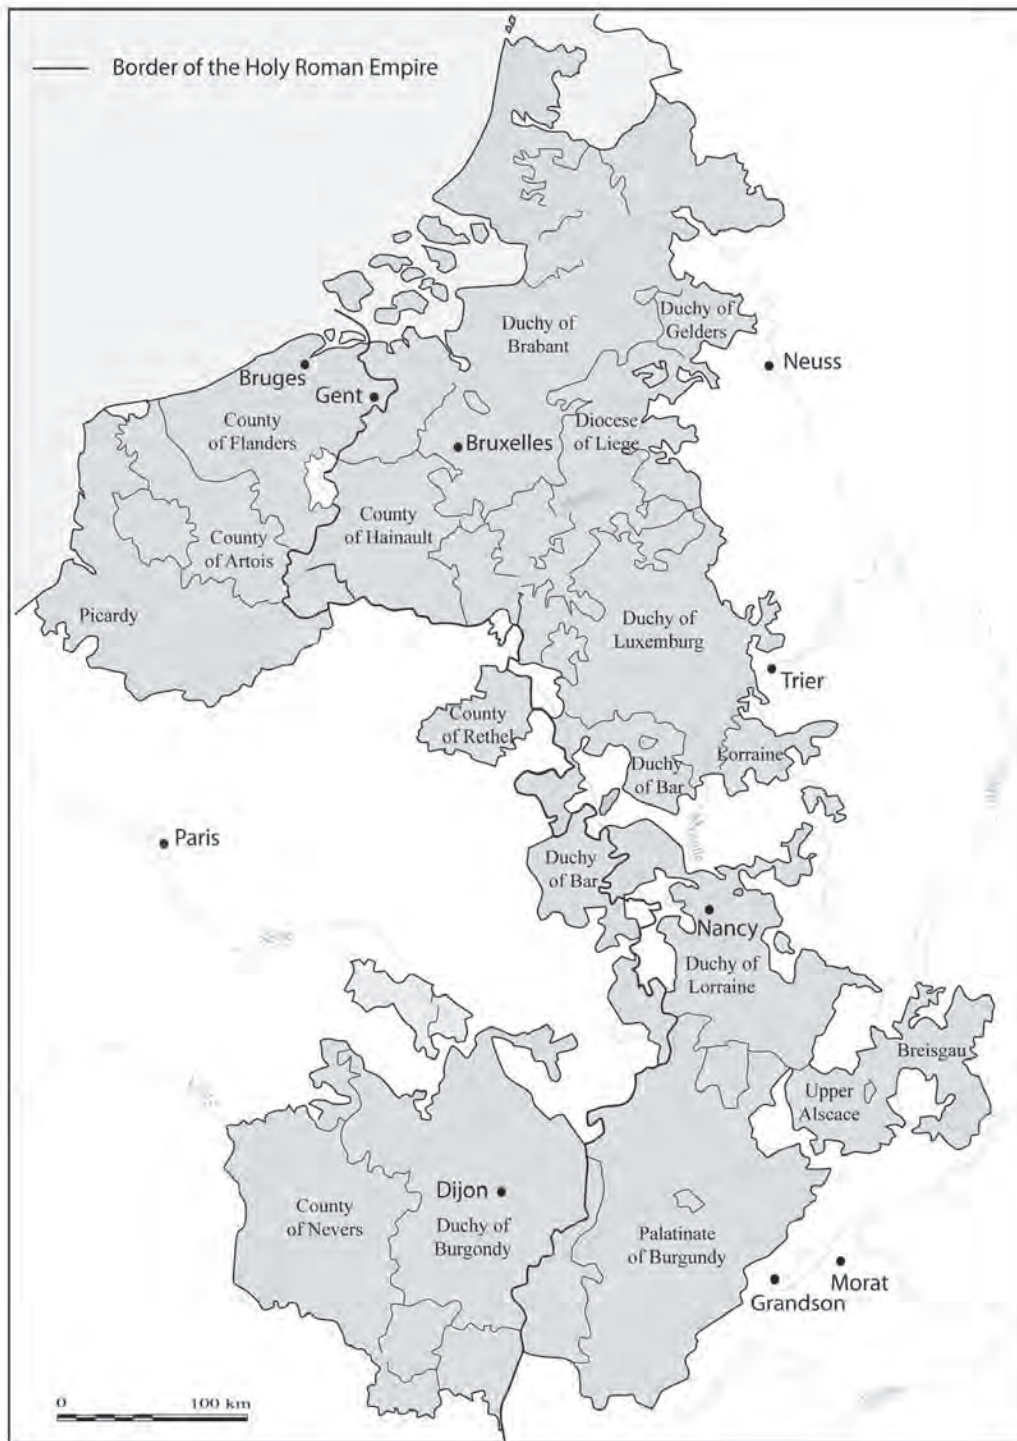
Border of the Holy Roman Empire

Duchy of Gelders

Duchy of Brabant

Neuss

Bruges

Gent

County of Flanders

Bruxelles

Diocese of Liege

County of Hainault

County of Artois

Picardy

Duchy of Luxemburg

Trier

County of Rethel

Lorraine

Duchy of Bar

Paris

Duchy of Bar

Nancy

Duchy of Lorraine

Breisgau

Upper Alscace

Dijon

County of Nevers

Duchy of Burgondy

Palatinate of Burgundy

Morat

Grandson

0

100 km